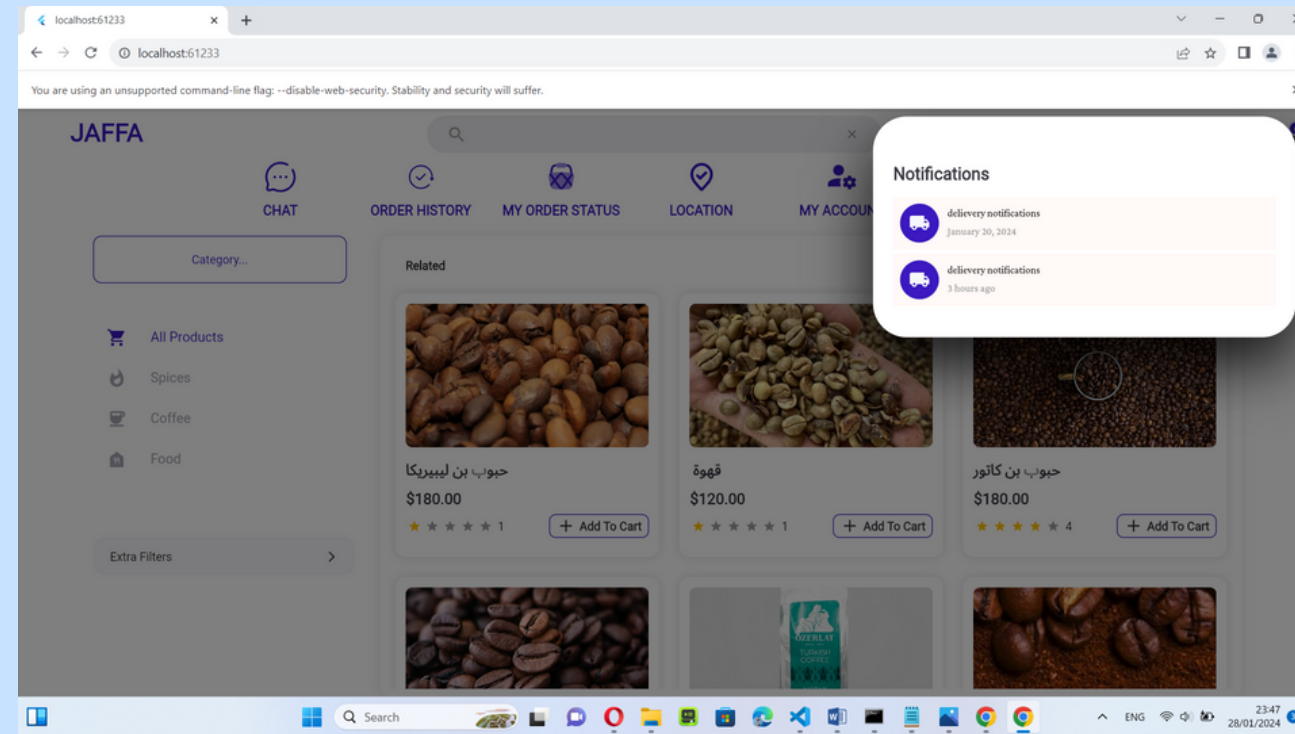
localhost:61233
localhost:61233
You are using an unsupported command-line flag: --disable-web-security. Stability and security will suffer.

JAFFA

CHAT
ORDER HISTORY
MY ORDER STATUS
LOCATION
MY ACCOUN

Notifications

delievery notifications
January 20, 2024

delievery notifications
3 hours ago

Category...

All Products
Spices
Coffee
Food

Extra Filters

Related

حبوب بن ليبيريكا
$180.00
1
Add To Cart

قهوة
$120.00
1
Add To Cart

حبوب بن كاتور
$180.00
4
Add To Cart

ÖZERLAT
TURKISH COFFEE

Search
ENG
23:47
28/01/2024